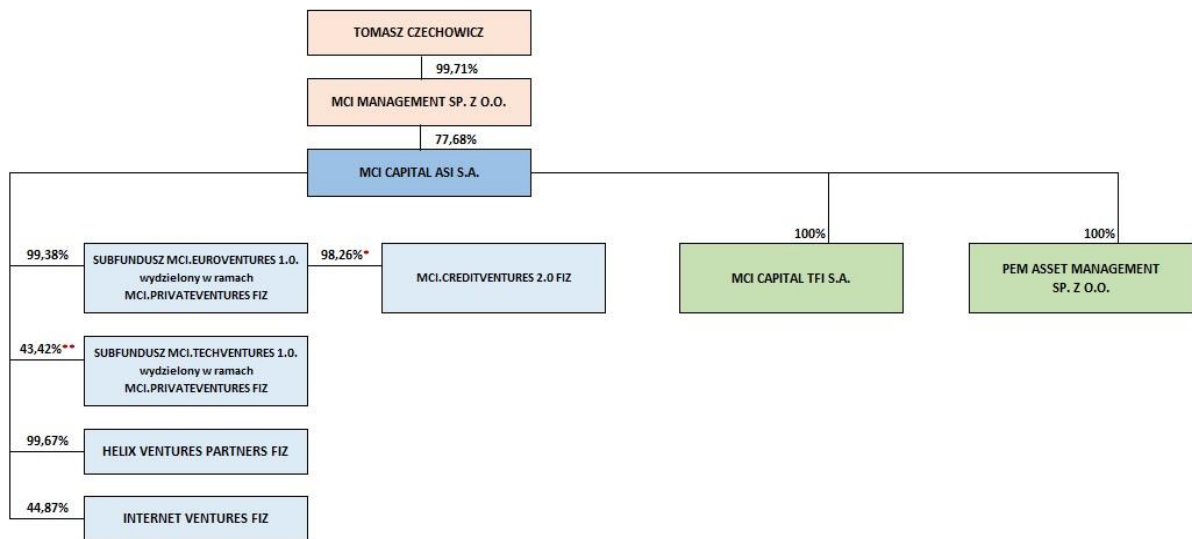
TOMASZ CZECHOWICZ

99,71%

MCI MANAGEMENT SP. Z O.O.

77,68%

MCI CAPITAL ASI S.A.

99,38%

SUBFUNDUSZ MCI.EUROVENTURES 1.0. wydzielony w ramach MCI.PRIVATEVENTURES FIZ

98,26%*

MCI.CREDITVENTURES 2.0 FIZ

100%

MCI CAPITAL TFI S.A.

100%

PEM ASSET MANAGEMENT SP. Z O.O.

43,42%**

SUBFUNDUSZ MCI.TECHVENTURES 1.0. wydzielony w ramach MCI.PRIVATEVENTURES FIZ

99,67%

HELIX VENTURES PARTNERS FIZ

44,87%

INTERNET VENTURES FIZ